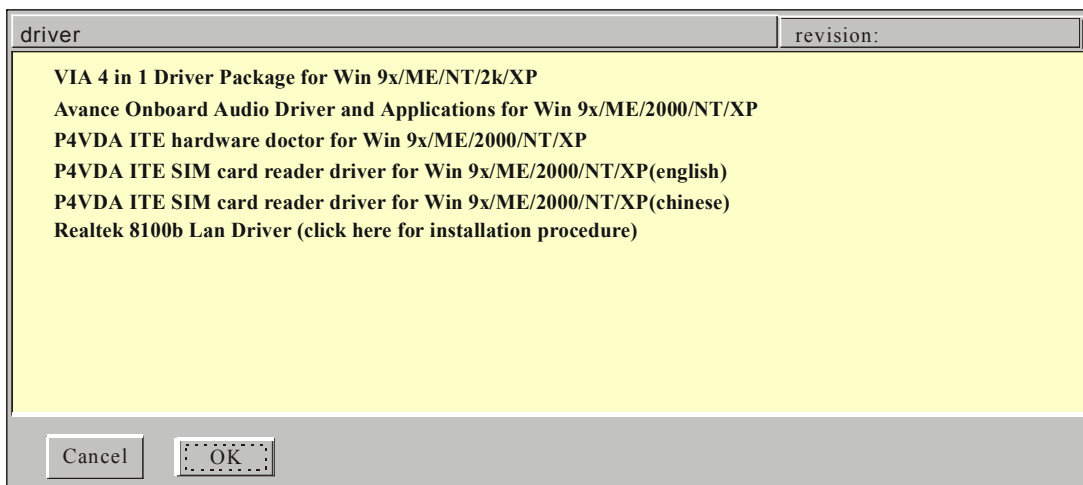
driver | revision:

VIA 4 in 1 Driver Package for Win 9x/ME/NT/2k/XP
Avance Onboard Audio Driver and Applications for Win 9x/ME/2000/NT/XP
P4VDA ITE hardware doctor for Win 9x/ME/2000/NT/XP
P4VDA ITE SIM card reader driver for Win 9x/ME/2000/NT/XP(english)
P4VDA ITE SIM card reader driver for Win 9x/ME/2000/NT/XP(chinese)
Realtek 8100b Lan Driver (click here for installation procedure)

Cancel OK